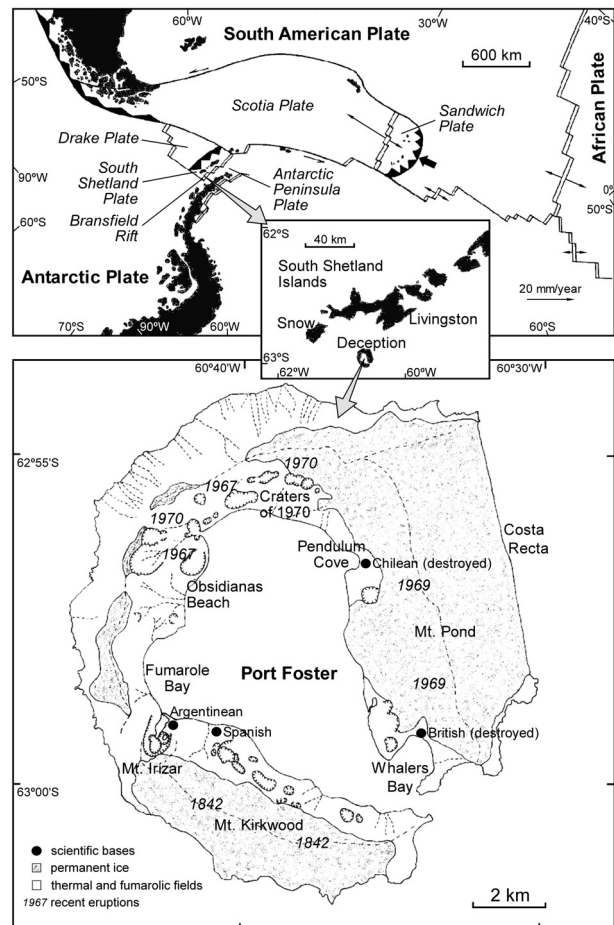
60ºW
30ºW
40ºS
South American Plate
600 km
50ºS
Scotia Plate
Sandwich Plate
African Plate
Drake Plate
South Shetland Plate
Antarctic Peninsula Plate
Bransfield Rift
90ºW
60ºS
0º
50ºS
62ºS
40 km
South Shetland Islands
Antarctic Plate
Livingston
Snow
20 mm/year
Deception
63ºS
62ºW
60ºW
70ºS
90ºW
60ºW
60ºS
60º40'W
60º30'W
62º55'S
1970
1967
Craters of 1970
1970
1967
Costa Recta
Pendulum Cove
Chilean (destroyed)
1969
Obsidianas Beach
Mt. Pond
Fumarole Bay
Port Foster
1969
Argentinean
Spanish
British (destroyed)
Whalers Bay
Mt. Irizar
63º00'S
1842
Mt. Kirkwood
1842
scientific bases
permanent ice
thermal and fumarolic fields
1967 recent eruptions
2 km